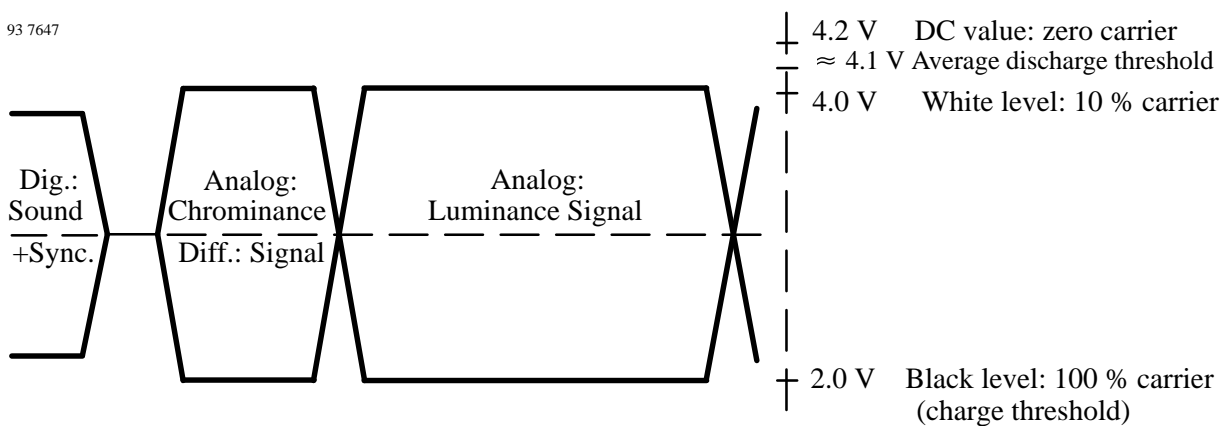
93 7647

4.2 V DC value: zero carrier
$\approx$ 4.1 V Average discharge threshold
4.0 V White level: 10 % carrier

Dig.: Sound +Sync.

Analog: Chrominance Diff.: Signal

Analog: Luminance Signal

2.0 V Black level: 100 % carrier (charge threshold)